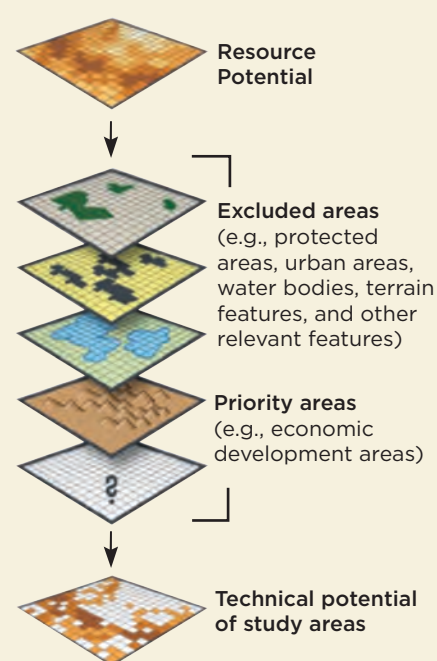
Resource Potential

Excluded areas (e.g., protected areas, urban areas, water bodies, terrain features, and other relevant features)

Priority areas (e.g., economic development areas)

?

Technical potential of study areas